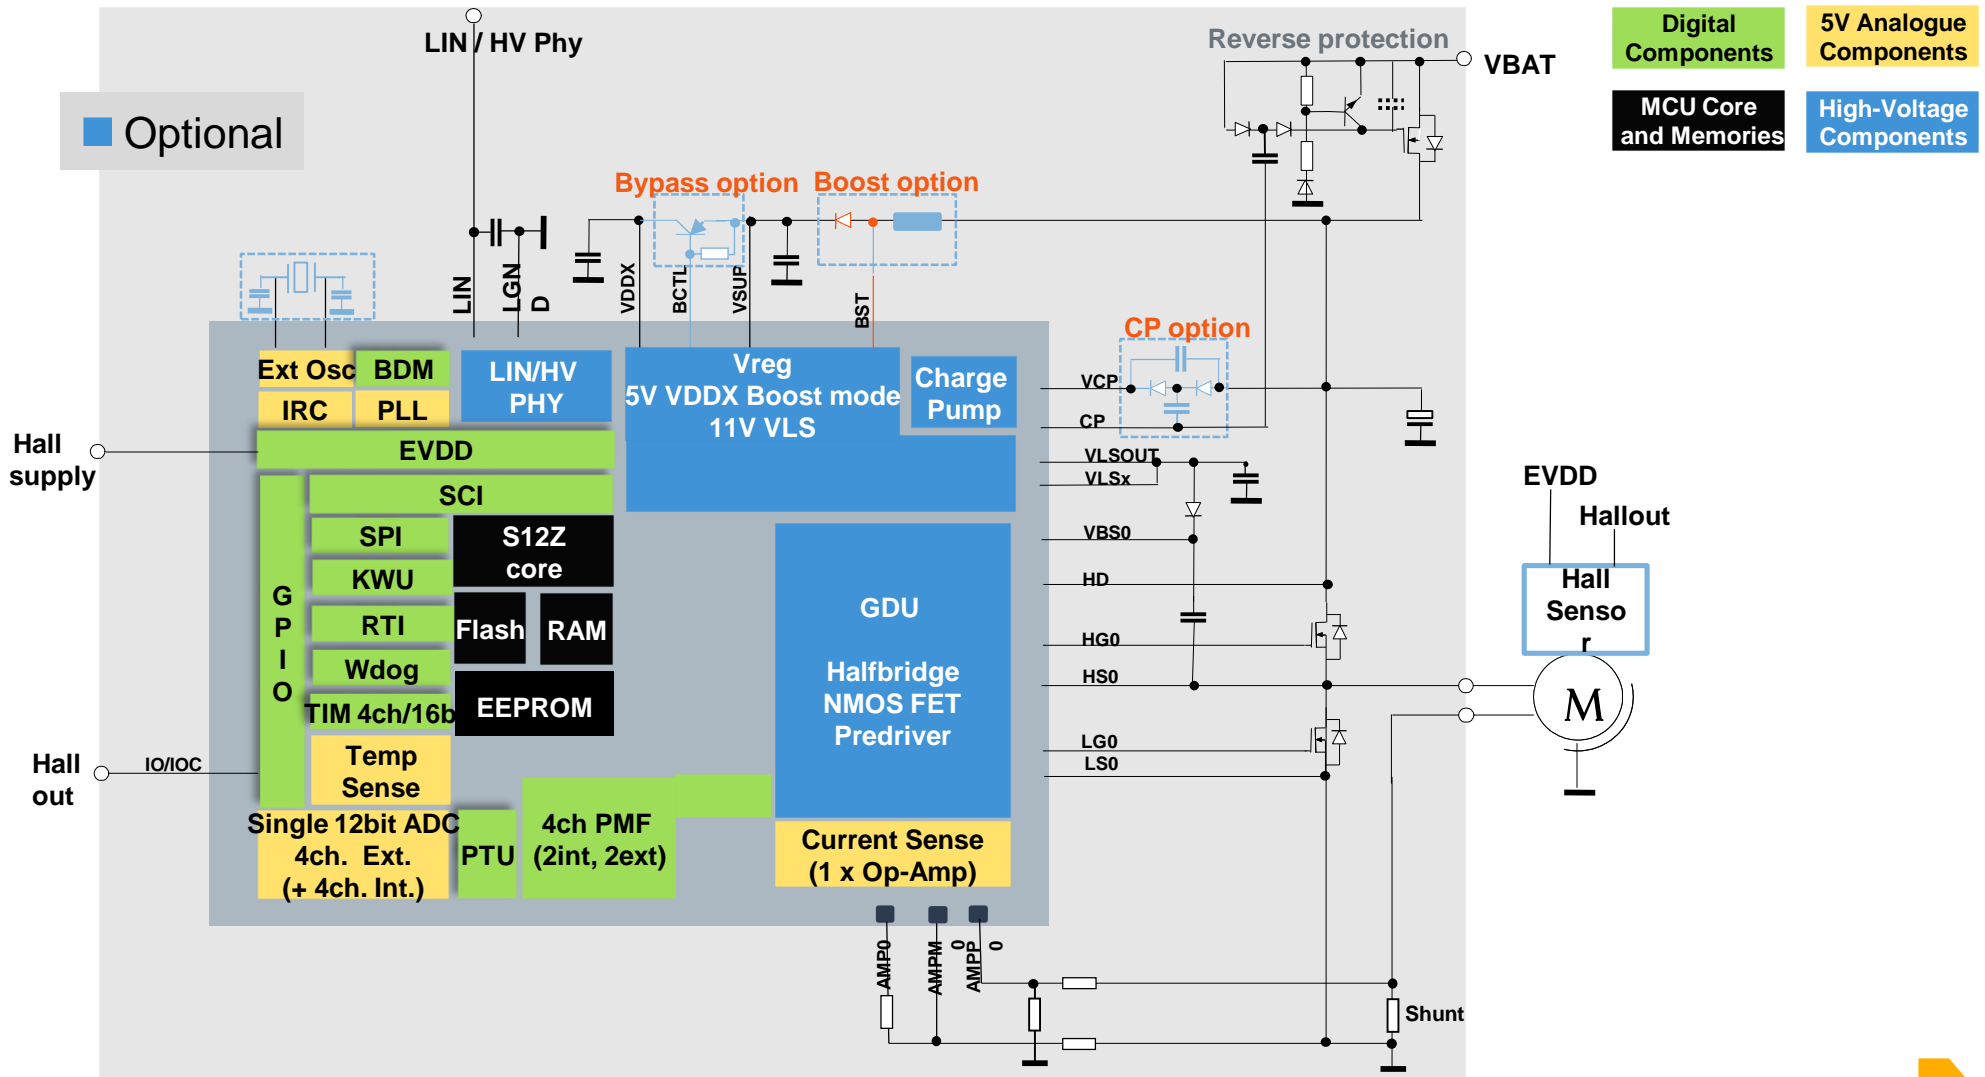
Digital Components

5V Analogue Components

MCU Core and Memories

High-Voltage Components

Optional

LIN / HV Phy

Reverse protection

VBAT

Bypass option

Boost option

LIN

LGND

VDDX

BCTL

VSUP

BST

CP option

Ext Osc

BDM

IRC

PLL

LIN/HV PHY

Vreg 5V VDDX Boost mode 11V VLS

Charge Pump

VCP

CP

Hall supply

EVDD

VLSOUT

VLSx

SCI

GPIO

SPI

S12Z core

KWU

Flash

RAM

RTI

Wdog

TIM 4ch/16b

EEPROM

Temp Sense

VBS0

HD

GDU

Halfbridge NMOS FET Predriver

HG0

HS0

LG0

LS0

EVDD

Hallout

Hall Sensor

M

Hall out

IO/IOC

Single 12bit ADC 4ch. Ext. (+ 4ch. Int.)

PTU

4ch PMF (2int, 2ext)

Current Sense (1 x Op-Amp)

AMP0

AMPM0

AMPP0

Shunt